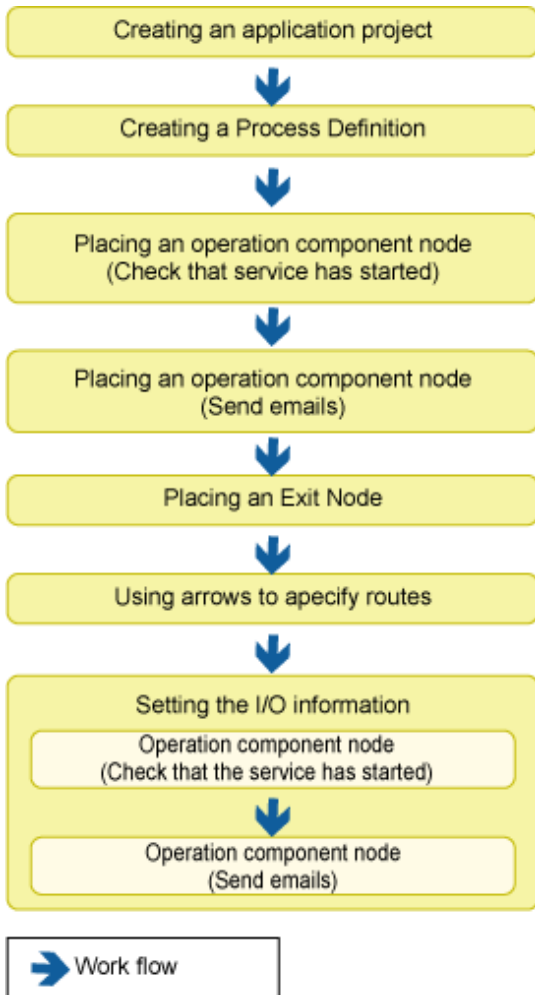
Creating an application project

Creating a Process Definition

Placing an operation component node (Check that service has started)

Placing an operation component node (Send emails)

Placing an Exit Node

Using arrows to apecify routes

Setting the I/O information

Operation component node (Check that the service has started)

Operation component node (Send emails)

Work flow